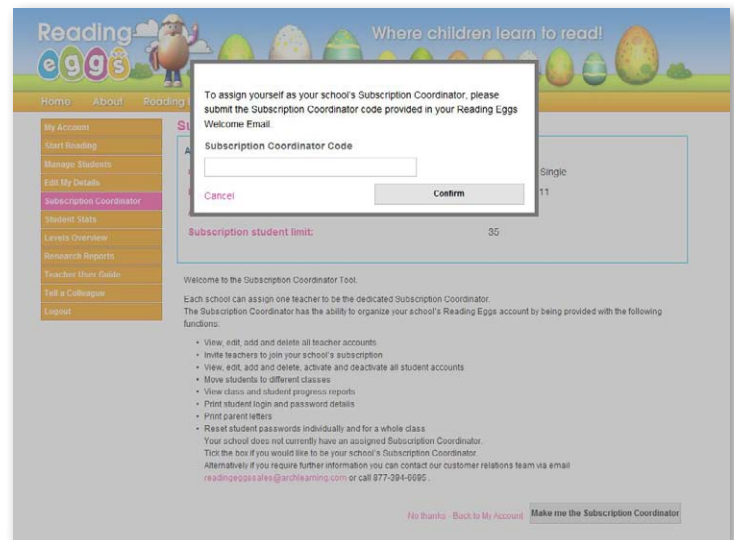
Reading eggs

Where children learn to read!

Home About Reading

My Account
Start Reading
Manage Students
Edit My Details
Subscription Coordinator
Student Stats
Levels Overview
Research Reports
Teacher User Guide
Tell a Colleague
Logout

To assign yourself as your school's Subscription Coordinator, please submit the Subscription Coordinator code provided in your Reading Eggs Welcome Email.

Subscription Coordinator Code

Cancel

Confirm

Su

A

Single

11

Subscription student limit: 35

Welcome to the Subscription Coordinator Tool.

Each school can assign one teacher to be the dedicated Subscription Coordinator.
The Subscription Coordinator has the ability to organize your school's Reading Eggs account by being provided with the following functions:

- View, edit, add and delete all teacher accounts
- Invite teachers to join your school's subscription
- View, edit, add and delete, activate and deactivate all student accounts
- Move students to different classes
- View class and student progress reports
- Print student login and password details
- Print parent letters
- Reset student passwords individually and for a whole class

Your school does not currently have an assigned Subscription Coordinator.
Tick the box if you would like to be your school's Subscription Coordinator.
Alternatively if you require further information you can contact our customer relations team via email readingeggsales@archlearning.com or call 877-394-6695 .

No thanks - Back to My Account

Make me the Subscription Coordinator